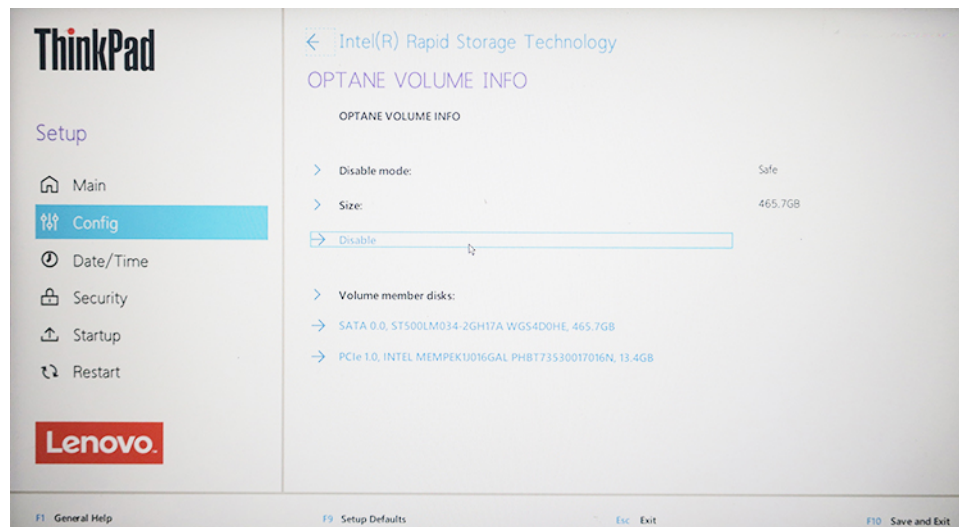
ThinkPad

Setup

Main

Config

Date/Time

Security

Startup

Restart

Lenovo.

← Intel(R) Rapid Storage Technology

OPTANE VOLUME INFO

OPTANE VOLUME INFO

> Disable mode: Safe

> Size: 465.7GB

→ Disable

> Volume member disks:

→ SATA 0.0, ST500LM034-2GH17A WGS4D0HE, 465.7GB

→ PCIe 1.0, INTEL MEMPEK1J016GAL PHBT73530017016N, 13.4GB

F1 General Help

F9 Setup Defaults

Esc Exit

F10 Save and Exit